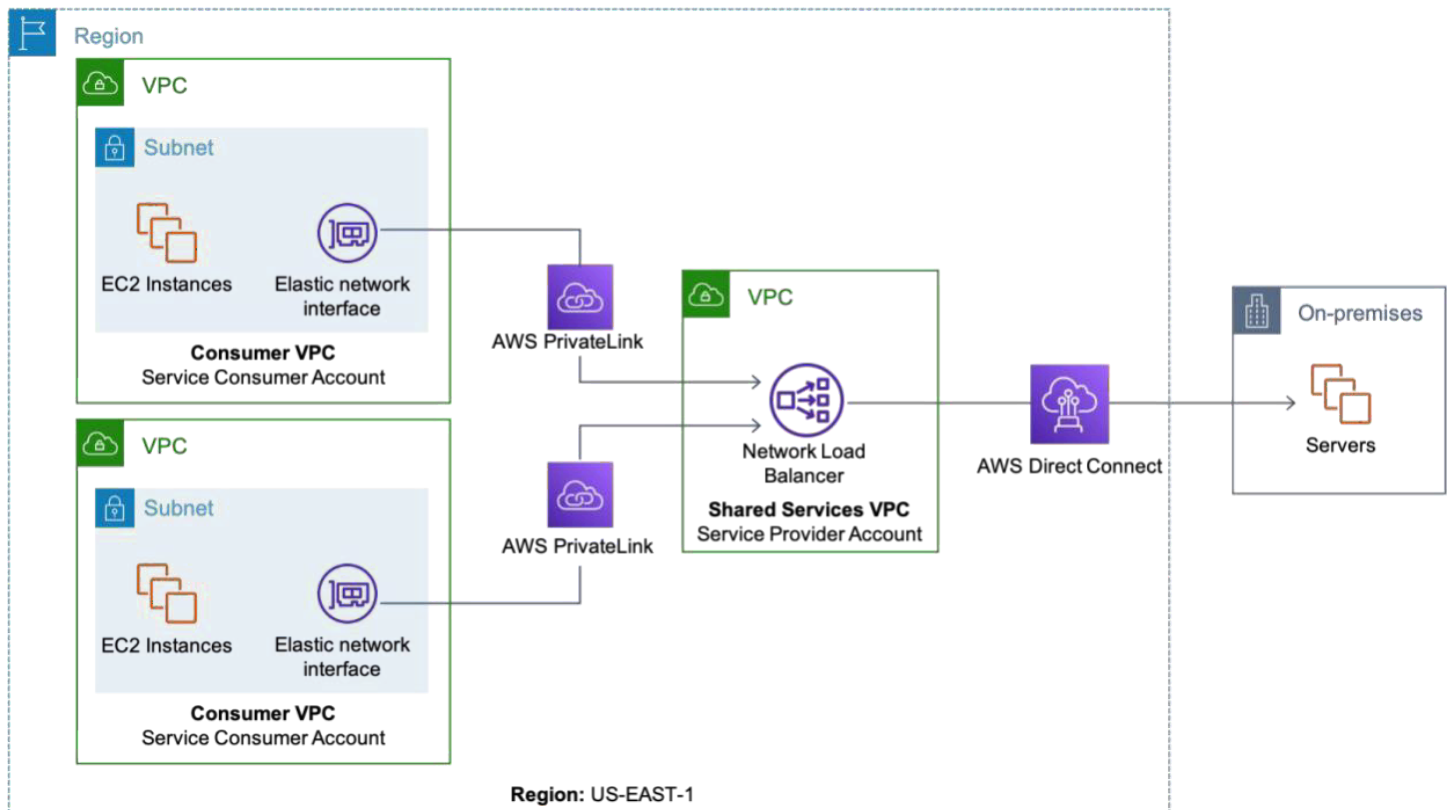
Region

VPC

Subnet

EC2 Instances

Elastic network interface

**Consumer VPC**
Service Consumer Account

AWS PrivateLink

VPC

Network Load Balancer

**Shared Services VPC**
Service Provider Account

AWS Direct Connect

On-premises

Servers

VPC

Subnet

EC2 Instances

Elastic network interface

AWS PrivateLink

**Consumer VPC**
Service Consumer Account

**Region:** US-EAST-1